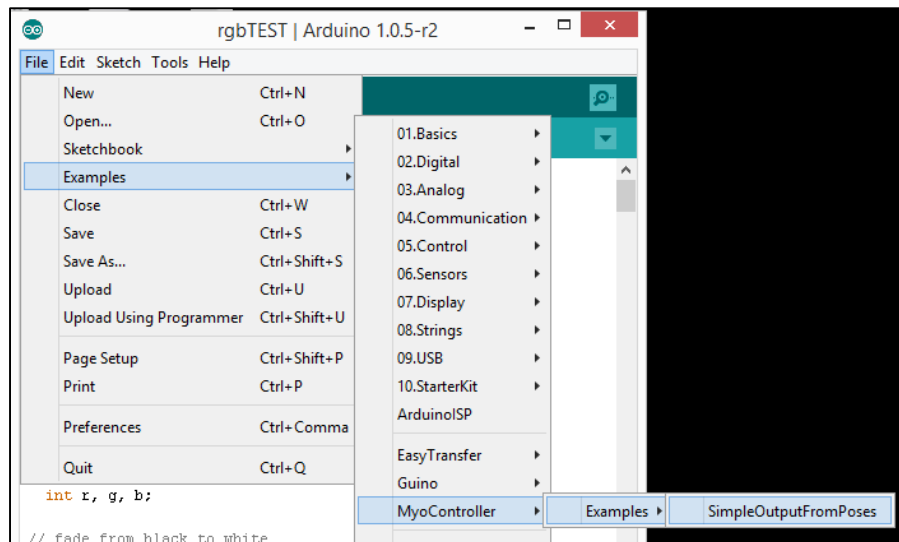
rgbTEST | Arduino 1.0.5-r2

File Edit Sketch Tools Help

New Ctrl+N
Open... Ctrl+O
Sketchbook
Examples
Close Ctrl+W
Save Ctrl+S
Save As... Ctrl+Shift+S
Upload Ctrl+U
Upload Using Programmer Ctrl+Shift+U
Page Setup Ctrl+Shift+P
Print Ctrl+P
Preferences Ctrl+Comma
Quit Ctrl+Q

01.Basics
02.Digital
03.Analog
04.Communication
05.Control
06.Sensors
07.Display
08.Strings
09.USB
10.StarterKit
ArduinoISP
EasyTransfer
Guino
MyoController

Examples

SimpleOutputFromPoses

int r, g, b;

// fade from black to white